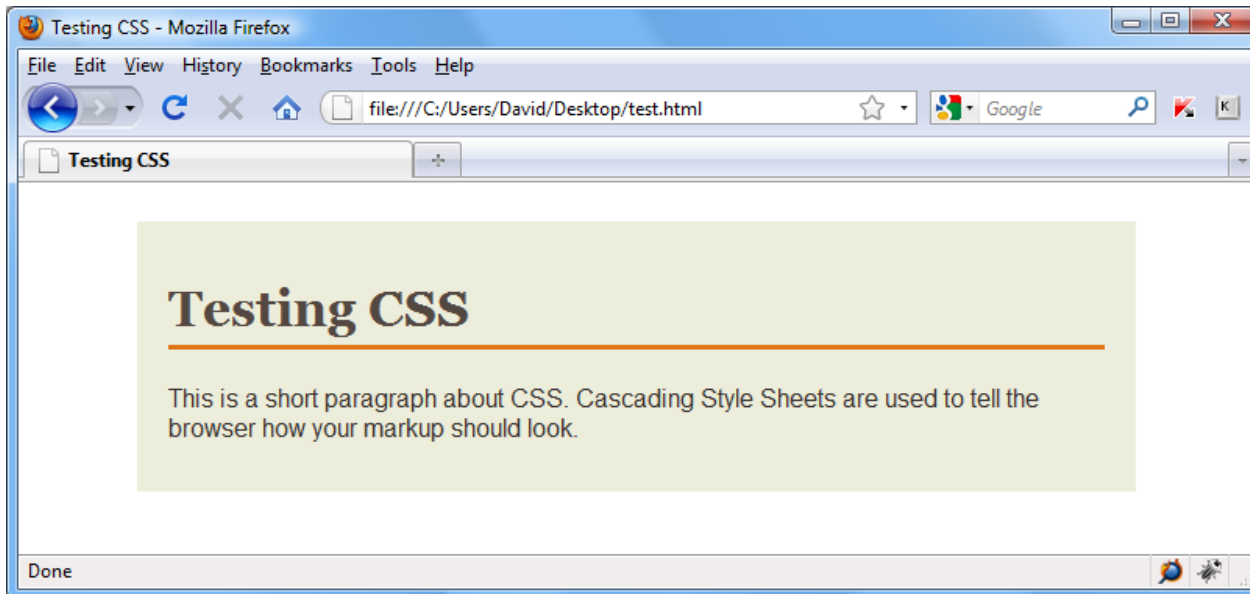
Testing CSS - Mozilla Firefox

File Edit View History Bookmarks Tools Help

file:///C:/Users/David/Desktop/test.html

Google

Testing CSS

Testing CSS

This is a short paragraph about CSS. Cascading Style Sheets are used to tell the browser how your markup should look.

Done